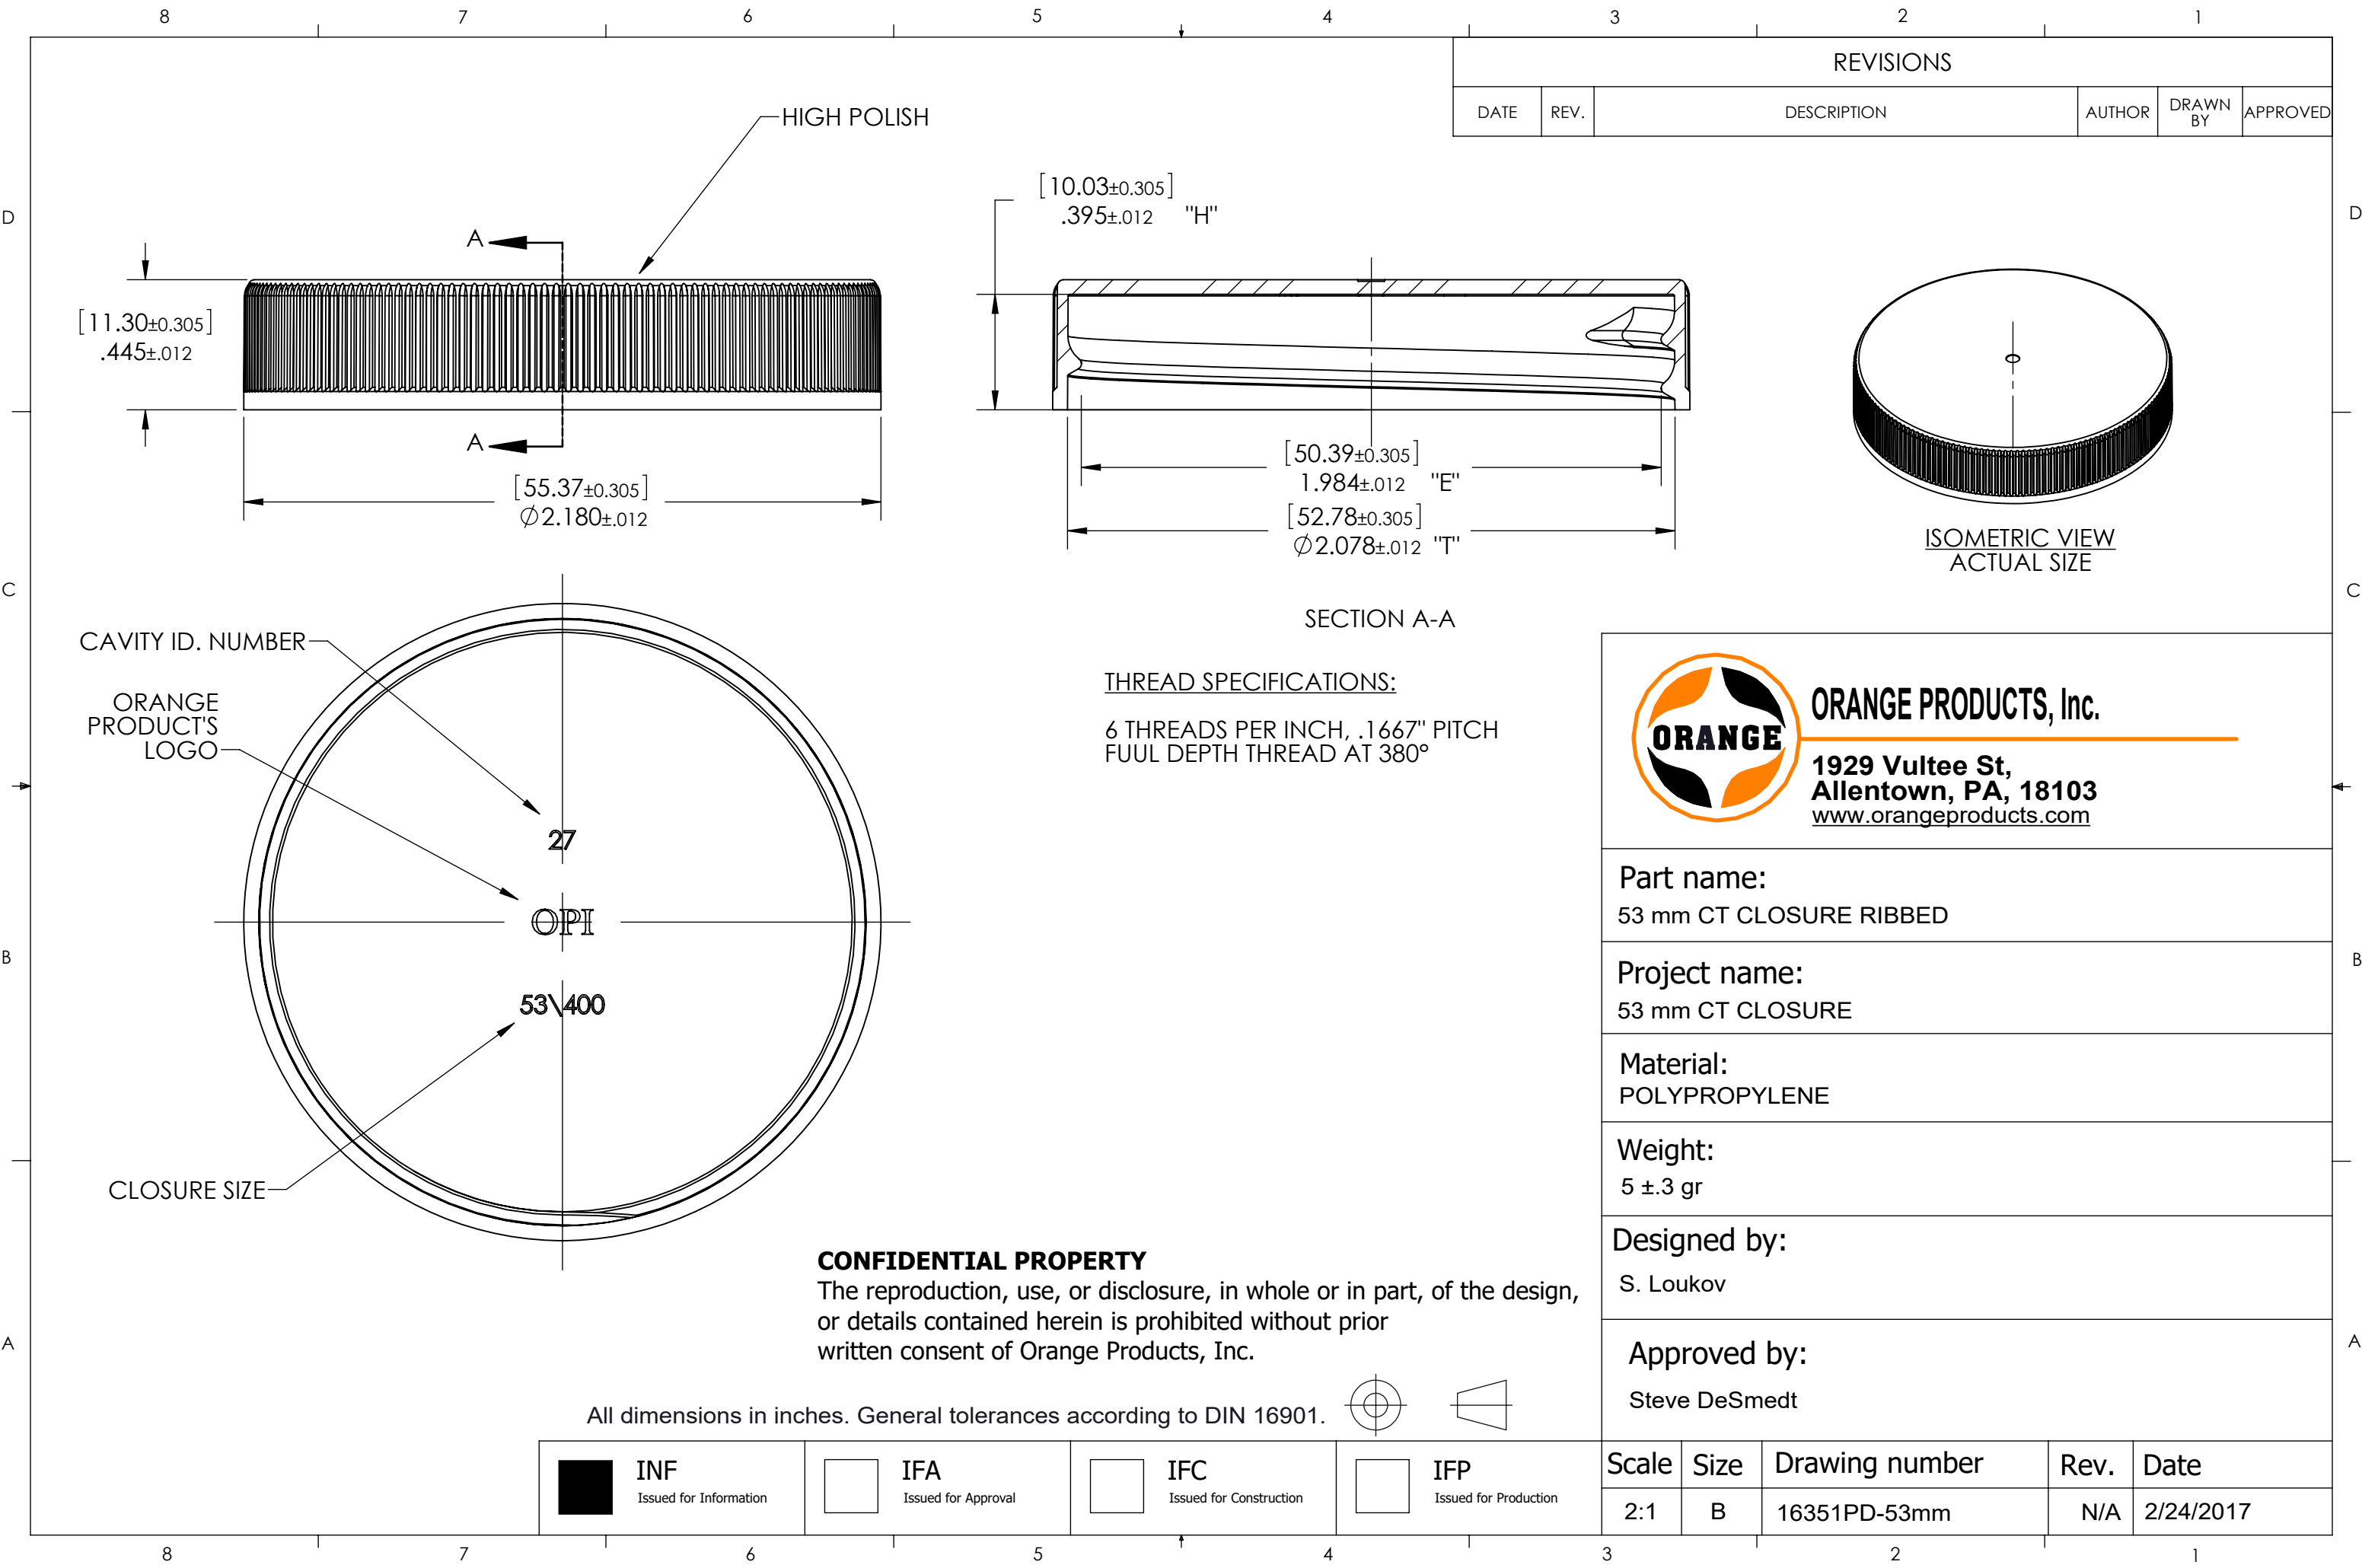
8 7 6 5 4 3 2 1

REVISIONS

| DATE | REV. | DESCRIPTION | AUTHOR | DRAWN BY | APPROVED |
|---|---|---|---|---|---|

D

HIGH POLISH

A

A

[11.30±0.305]
.445±.012

[55.37±0.305]
∅2.180±.012

[10.03±0.305]
.395±.012 "H"

[50.39±0.305]
1.984±.012 "E"

[52.78±0.305]
∅2.078±.012 "T"

ISOMETRIC VIEW
ACTUAL SIZE

C

SECTION A-A

CAVITY ID. NUMBER

ORANGE PRODUCT'S LOGO

27

OPI

53\400

CLOSURE SIZE

THREAD SPECIFICATIONS:

6 THREADS PER INCH, .1667" PITCH
FUUL DEPTH THREAD AT 380°

ORANGE

ORANGE PRODUCTS, Inc.

1929 Vultee St,
Allentown, PA, 18103
www.orangeproducts.com

Part name:
53 mm CT CLOSURE RIBBED

B

Project name:
53 mm CT CLOSURE

Material:
POLYPROPYLENE

Weight:
5 ±.3 gr

CONFIDENTIAL PROPERTY
The reproduction, use, or disclosure, in whole or in part, of the design, or details contained herein is prohibited without prior written consent of Orange Products, Inc.

Designed by:
S. Loukov

A

Approved by:
Steve DeSmedt

All dimensions in inches. General tolerances according to DIN 16901.

INF Issued for Information
IFA Issued for Approval
IFC Issued for Construction
IFP Issued for Production

| Scale | Size | Drawing number | Rev. | Date |
|---|---|---|---|---|
| 2:1 | B | 16351PD-53mm | N/A | 2/24/2017 |

8 7 6 5 4 3 2 1